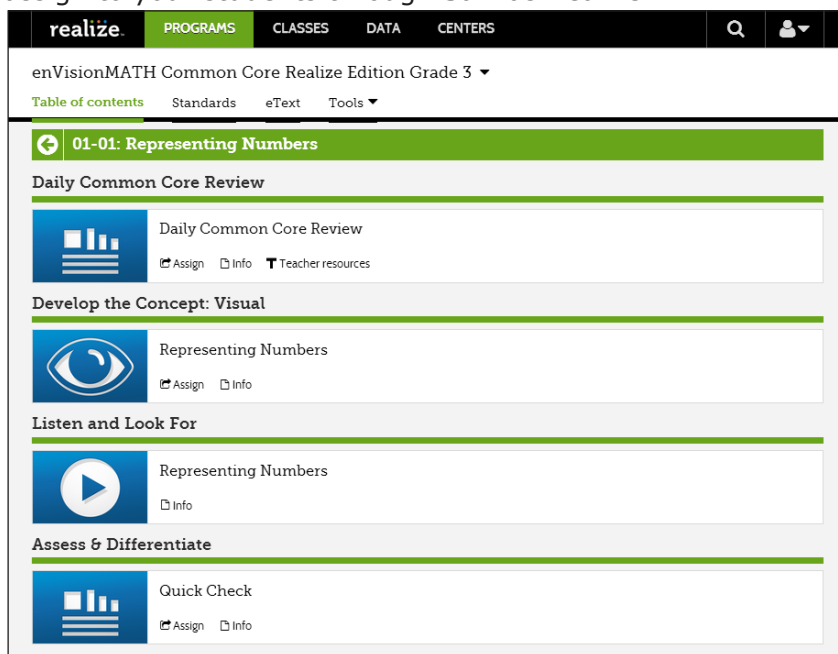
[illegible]

realize. PROGRAMS CLASSES DATA CENTERS

enVisionMATH Common Core Realize Edition Grade 3

Table of contents Standards eText Tools

01-01: Representing Numbers

Daily Common Core Review

Daily Common Core Review

Assign Info Teacher resources

Develop the Concept: Visual

Representing Numbers

Assign Info

Listen and Look For

Representing Numbers

Info

Assess & Differentiate

Quick Check

Assign Info